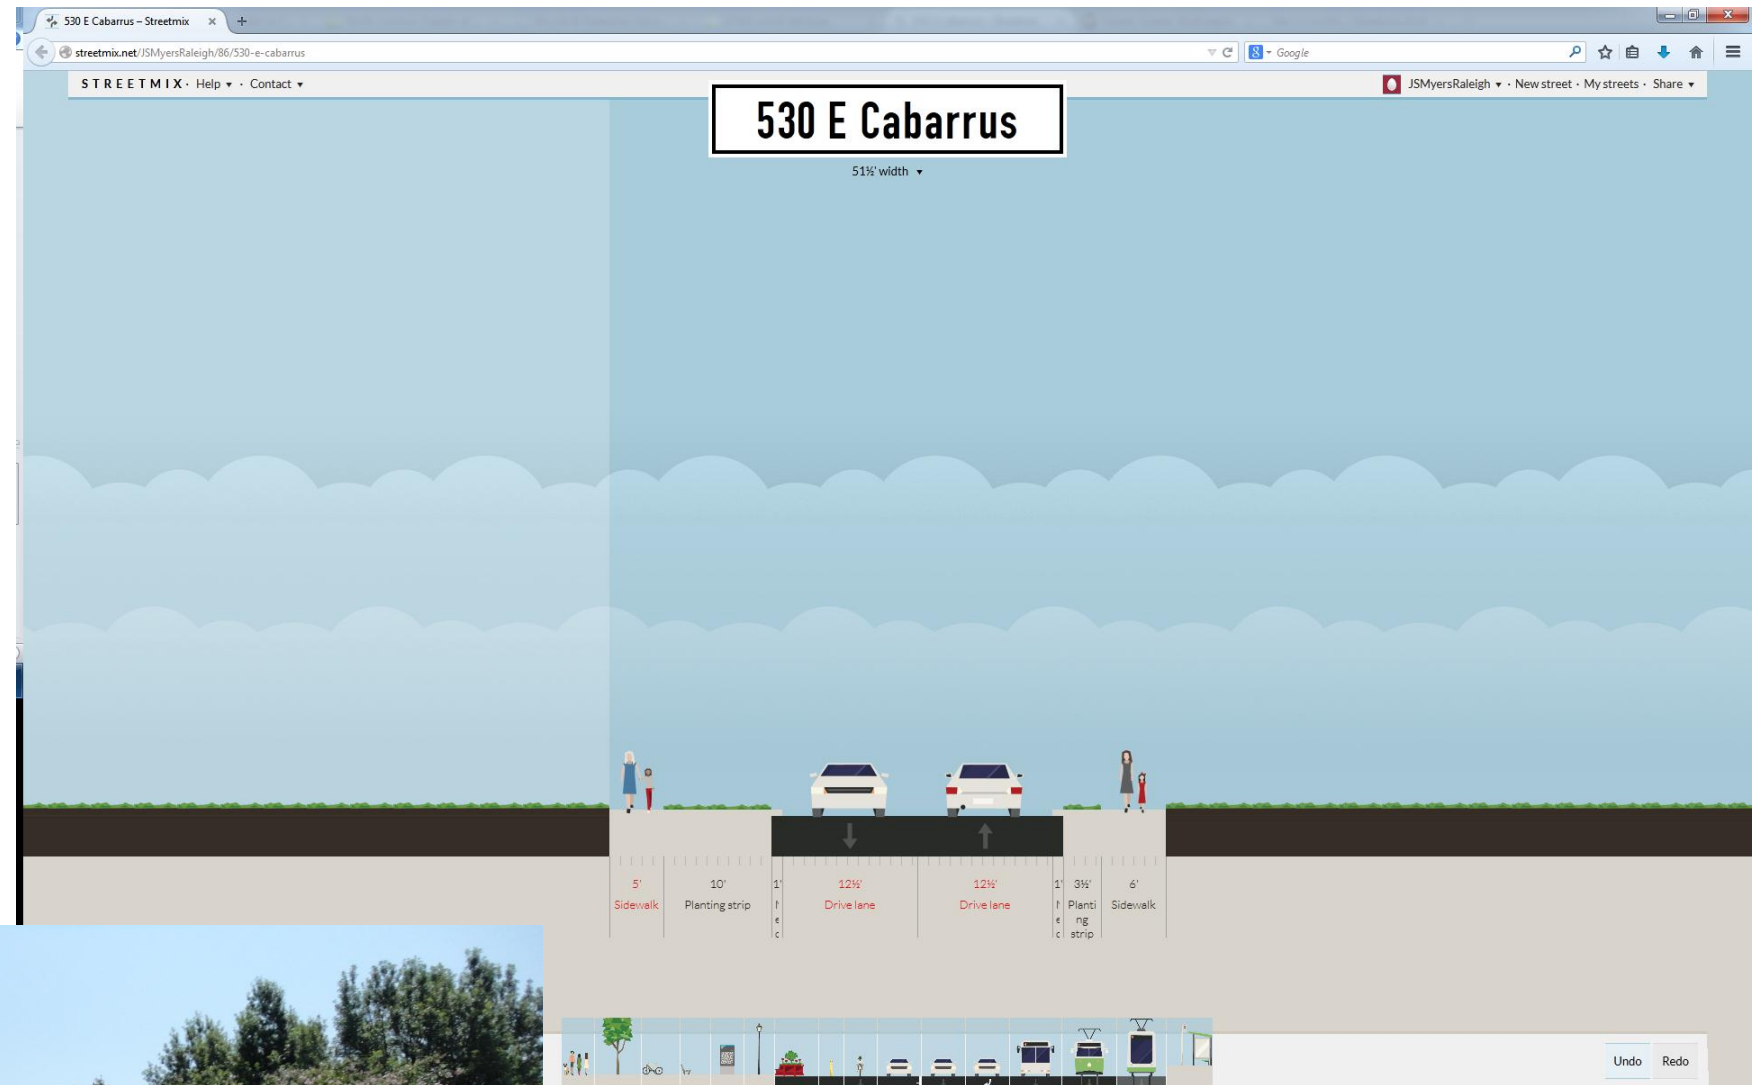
530 E Cabarrus – Streetmix × +

streetmix.net/JSMyersRaleigh/86/530-e-cabarrus

Google

STREETMIX · Help ▾ · Contact ▾

JSMyersRaleigh ▾ · New street · My streets · Share ▾

530 E Cabarrus

51½' width ▾

5' Sidewalk

10' Planting strip

1' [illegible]

12½' Drive lane

12½' Drive lane

1' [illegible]

3½' Planting strip

6' Sidewalk

Undo Redo